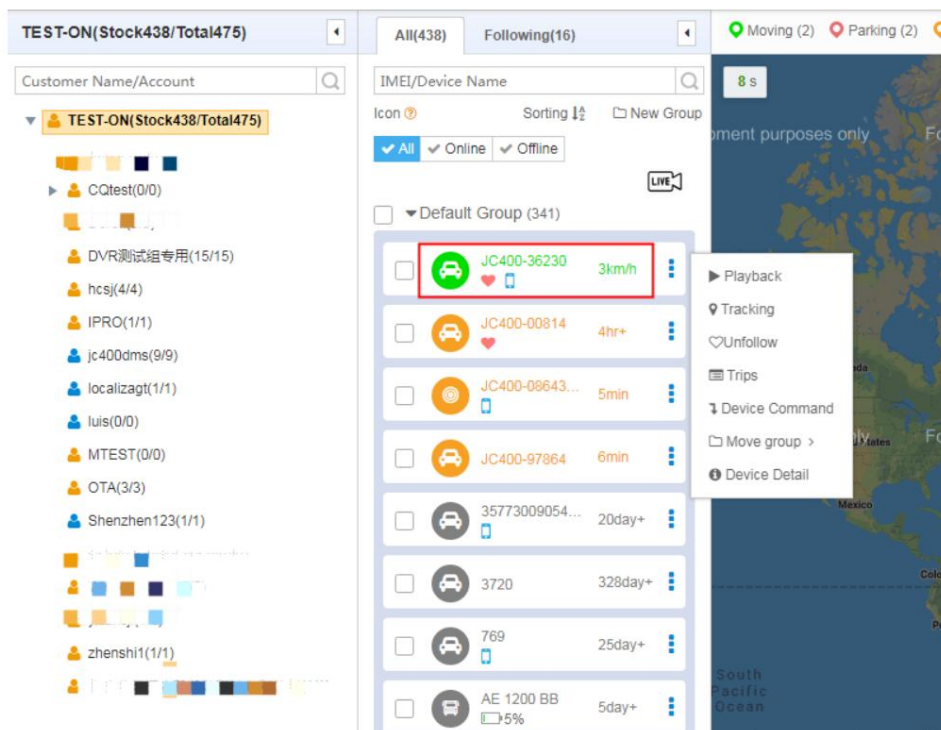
TEST-ON(Stock438/Total475)

Customer Name/Account

TEST-ON(Stock438/Total475)

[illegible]

CQtest(0/0)

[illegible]

DVR测试组专用(15/15)

hcsj(4/4)

IPRO(1/1)

jc400dms(9/9)

localizagt(1/1)

luis(0/0)

MTEST(0/0)

OTA(3/3)

Shenzhen123(1/1)

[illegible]

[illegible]

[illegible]

zhenshi1(1/1)

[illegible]

All(438) Following(16)

IMEI/Device Name

Icon ⑦ Sorting New Group

All Online Offline

LIVE

Default Group (341)

JC400-36230 3km/h

JC400-00814 4hr+

JC400-08643... 5min

JC400-97864 6min

35773009054... 20day+

3720 328day+

769 25day+

AE 1200 BB 5% 5day+

Playback
Tracking
Unfollow
Trips
Device Command
Move group >
Device Detail

Moving (2) Parking (2)

8 s

ment purposes only

Fo

da

Fo

States

Mexico

Colo

South Pacific Ocean